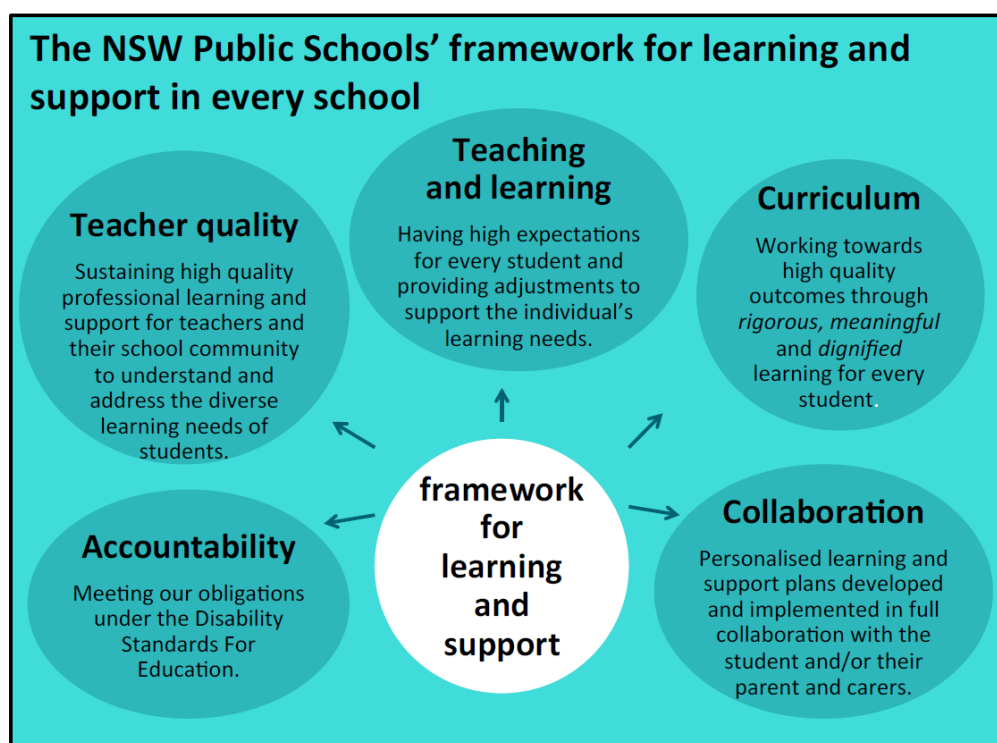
The NSW Public Schools' framework for learning and support in every school

Teacher quality

Sustaining high quality professional learning and support for teachers and their school community to understand and address the diverse learning needs of students.

Teaching and learning

Having high expectations for every student and providing adjustments to support the individual's learning needs.

Curriculum

Working towards high quality outcomes through *rigorous, meaningful* and *dignified* learning for every student.

framework for learning and support

Accountability

Meeting our obligations under the Disability Standards For Education.

Collaboration

Personalised learning and support plans developed and implemented in full collaboration with the student and/or their parent and carers.